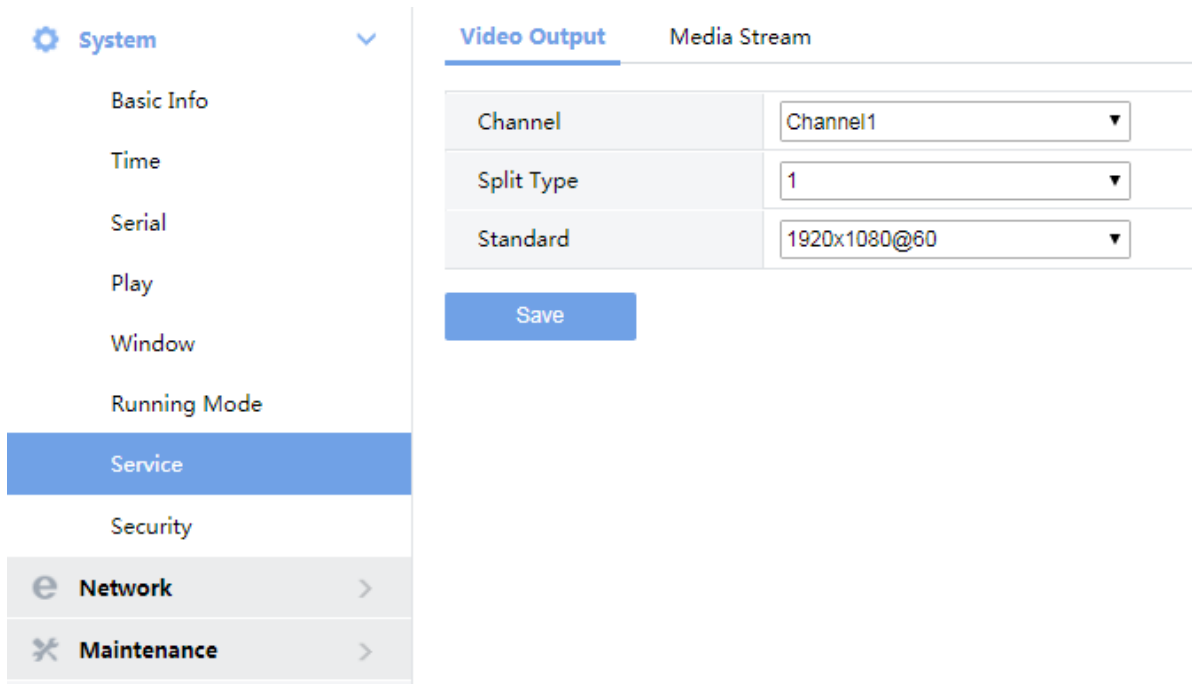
System

Basic Info

Time

Serial

Play

Window

Running Mode

Service

Security

Network

Maintenance

Video Output Media Stream

| Channel | Channel1 |
|---|---|
| Split Type | 1 |
| Standard | 1920x1080@60 |

Save